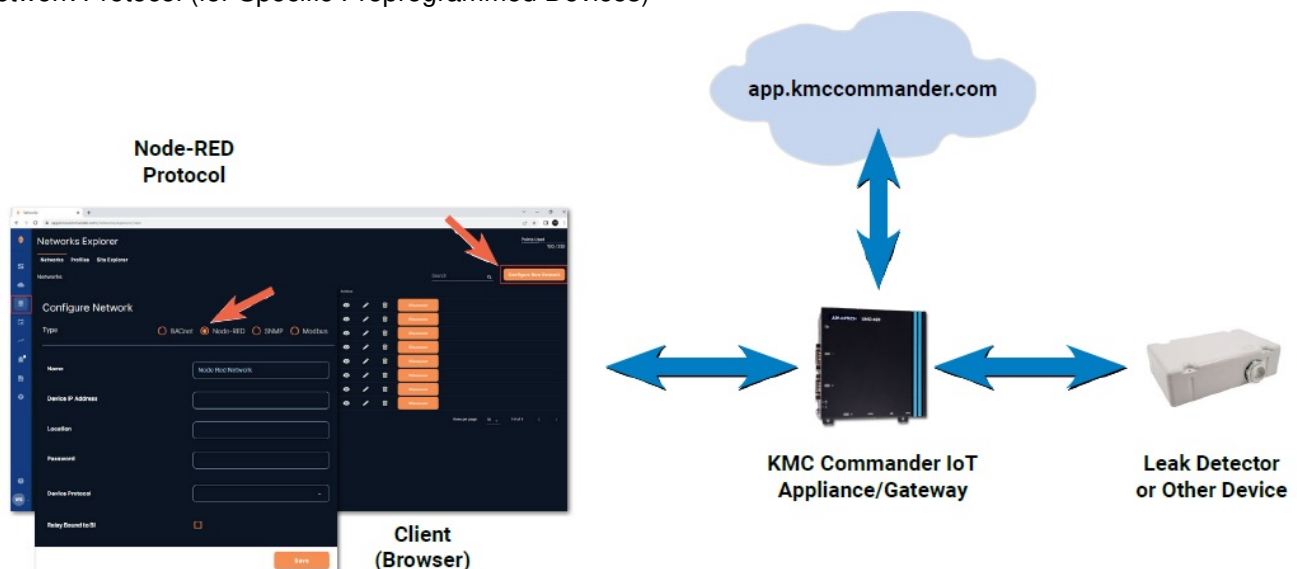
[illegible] Protocol (for Specific Preprogrammed Devices)

app.kmccommander.com

Node-RED Protocol

Networks Explorer

Networks Profiles Site Explorer

Networks

Search

Configure New Network

Configure Network

Type

BACnet Node-RED SNMP Modbus

Name

Node Red Network

Device IP Address

Location

Password

Device Protocol

Relay Bound to BI

Save

Client (Browser)

KMC Commander IoT Appliance/Gateway

Leak Detector or Other Device